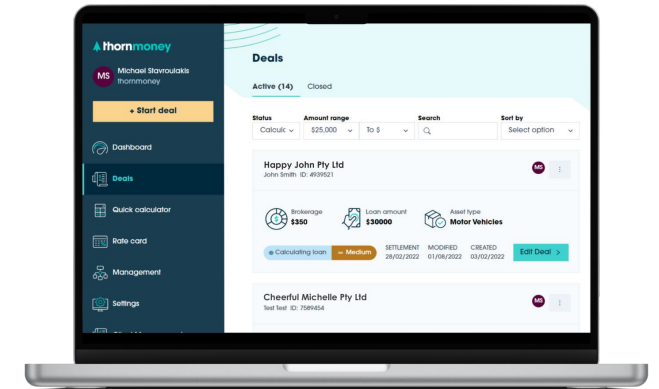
thornmoney

MS Michael Stavroulakis thornmoney

+ Start deal

Dashboard

Deals

Quick calculator

Rate card

Management

Settings

Deals

Active (14) Closed

Status
Calculc

Amount range
$25,000
To $

Search

Sort by
Select option

Happy John Pty Ltd
John Smith ID: 4939521

MS

Brokerage
$350

Loan amount
$30000

Asset type
Motor Vehicles

Calculating loan
Medium

SETTLEMENT
28/02/2022

MODIFIED
01/08/2022

CREATED
03/02/2022

Edit Deal >

Cheerful Michelle Pty Ltd
Test Test ID: 7589454

MS